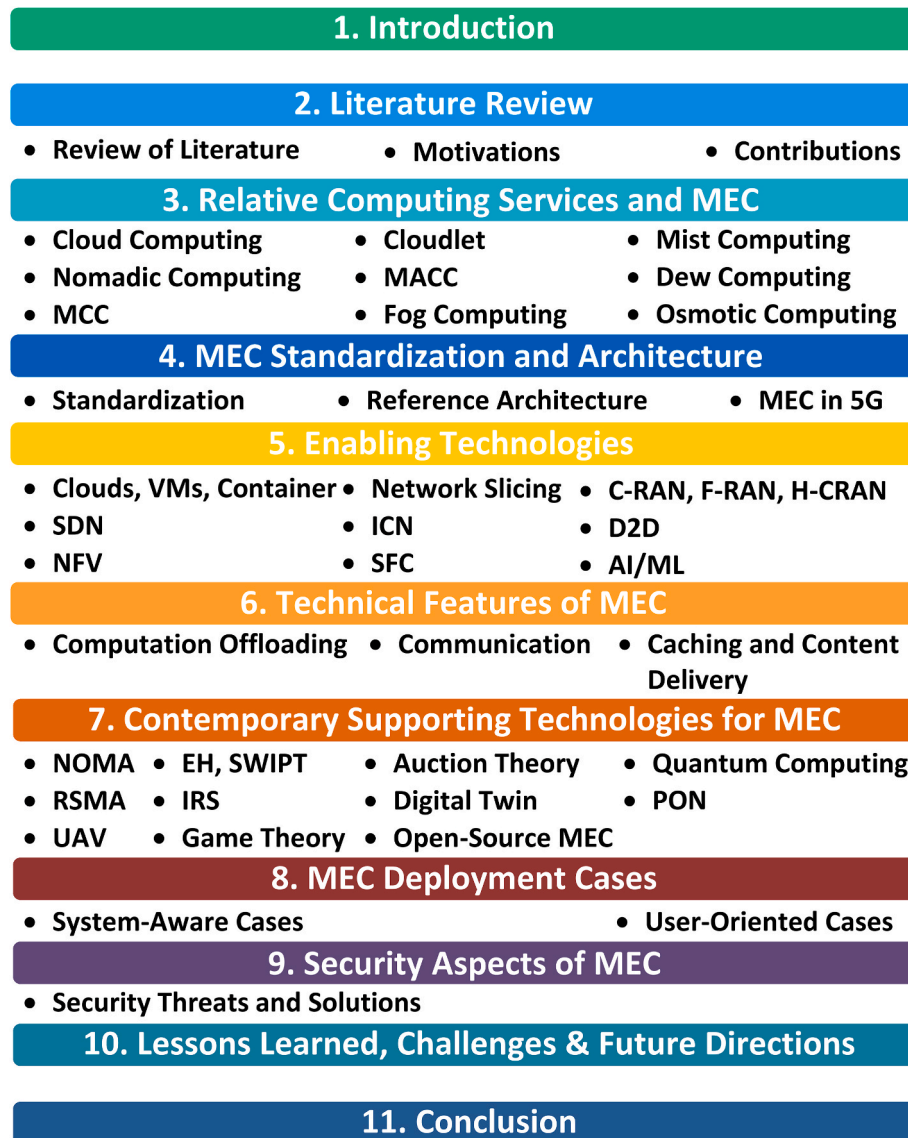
1. Introduction

2. Literature Review

- Review of Literature
- Motivations
- Contributions

3. Relative Computing Services and MEC

- Cloud Computing
- Nomadic Computing
- MCC
- Cloudlet
- MACC
- Fog Computing
- Mist Computing
- Dew Computing
- Osmotic Computing

4. MEC Standardization and Architecture

- Standardization
- Reference Architecture
- MEC in 5G

5. Enabling Technologies

- Clouds, VMs, Container
- SDN
- NFV
- Network Slicing
- ICN
- SFC
- C-RAN, F-RAN, H-CRAN
- D2D
- AI/ML

6. Technical Features of MEC

- Computation Offloading
- Communication
- Caching and Content Delivery

7. Contemporary Supporting Technologies for MEC

- NOMA
- RSMA
- UAV
- EH, SWIPT
- IRS
- Game Theory
- Auction Theory
- Digital Twin
- Open-Source MEC
- Quantum Computing
- PON

8. MEC Deployment Cases

- System-Aware Cases
- User-Oriented Cases

9. Security Aspects of MEC

- Security Threats and Solutions

10. Lessons Learned, Challenges & Future Directions

11. Conclusion